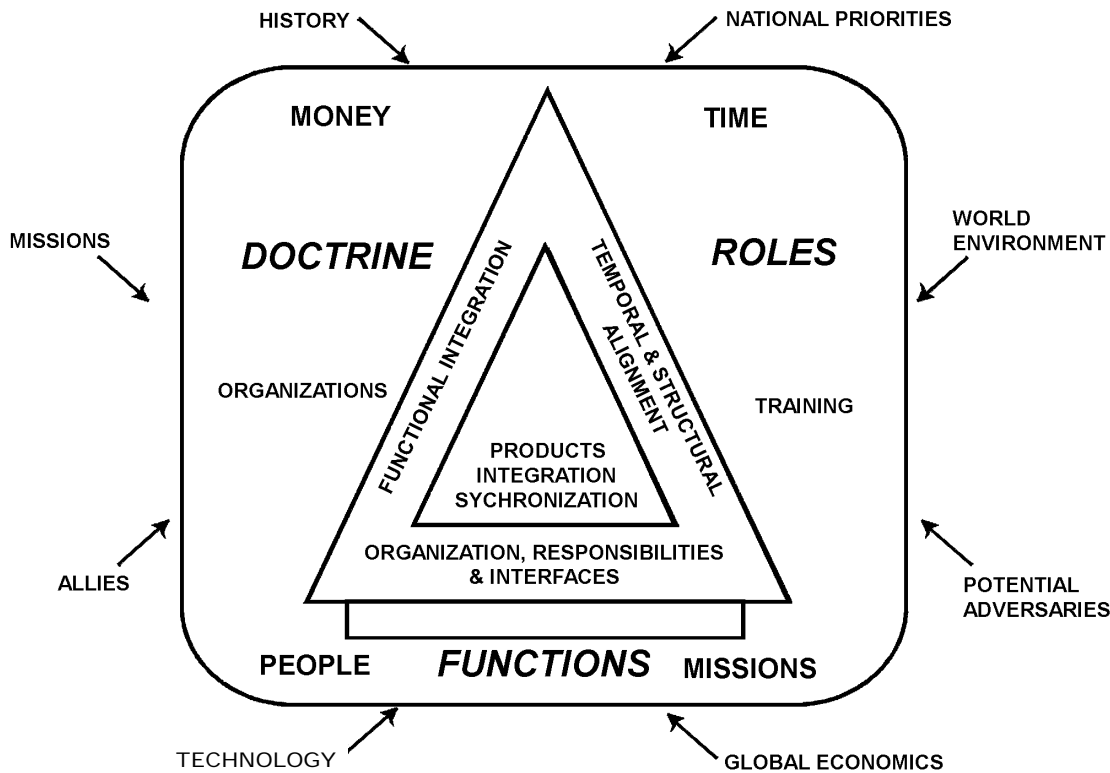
HISTORY

NATIONAL PRIORITIES

MONEY

TIME

MISSIONS

DOCTRINE

ROLES

WORLD ENVIRONMENT

FUNCTIONAL INTEGRATION

TEMPORAL & STRUCTURAL ALIGNMENT

ORGANIZATIONS

TRAINING

PRODUCTS
INTEGRATION
SYCHRONIZATION

ORGANIZATION, RESPONSIBILITIES & INTERFACES

ALLIES

POTENTIAL ADVERSARIES

PEOPLE

FUNCTIONS

MISSIONS

TECHNOLOGY

GLOBAL ECONOMICS